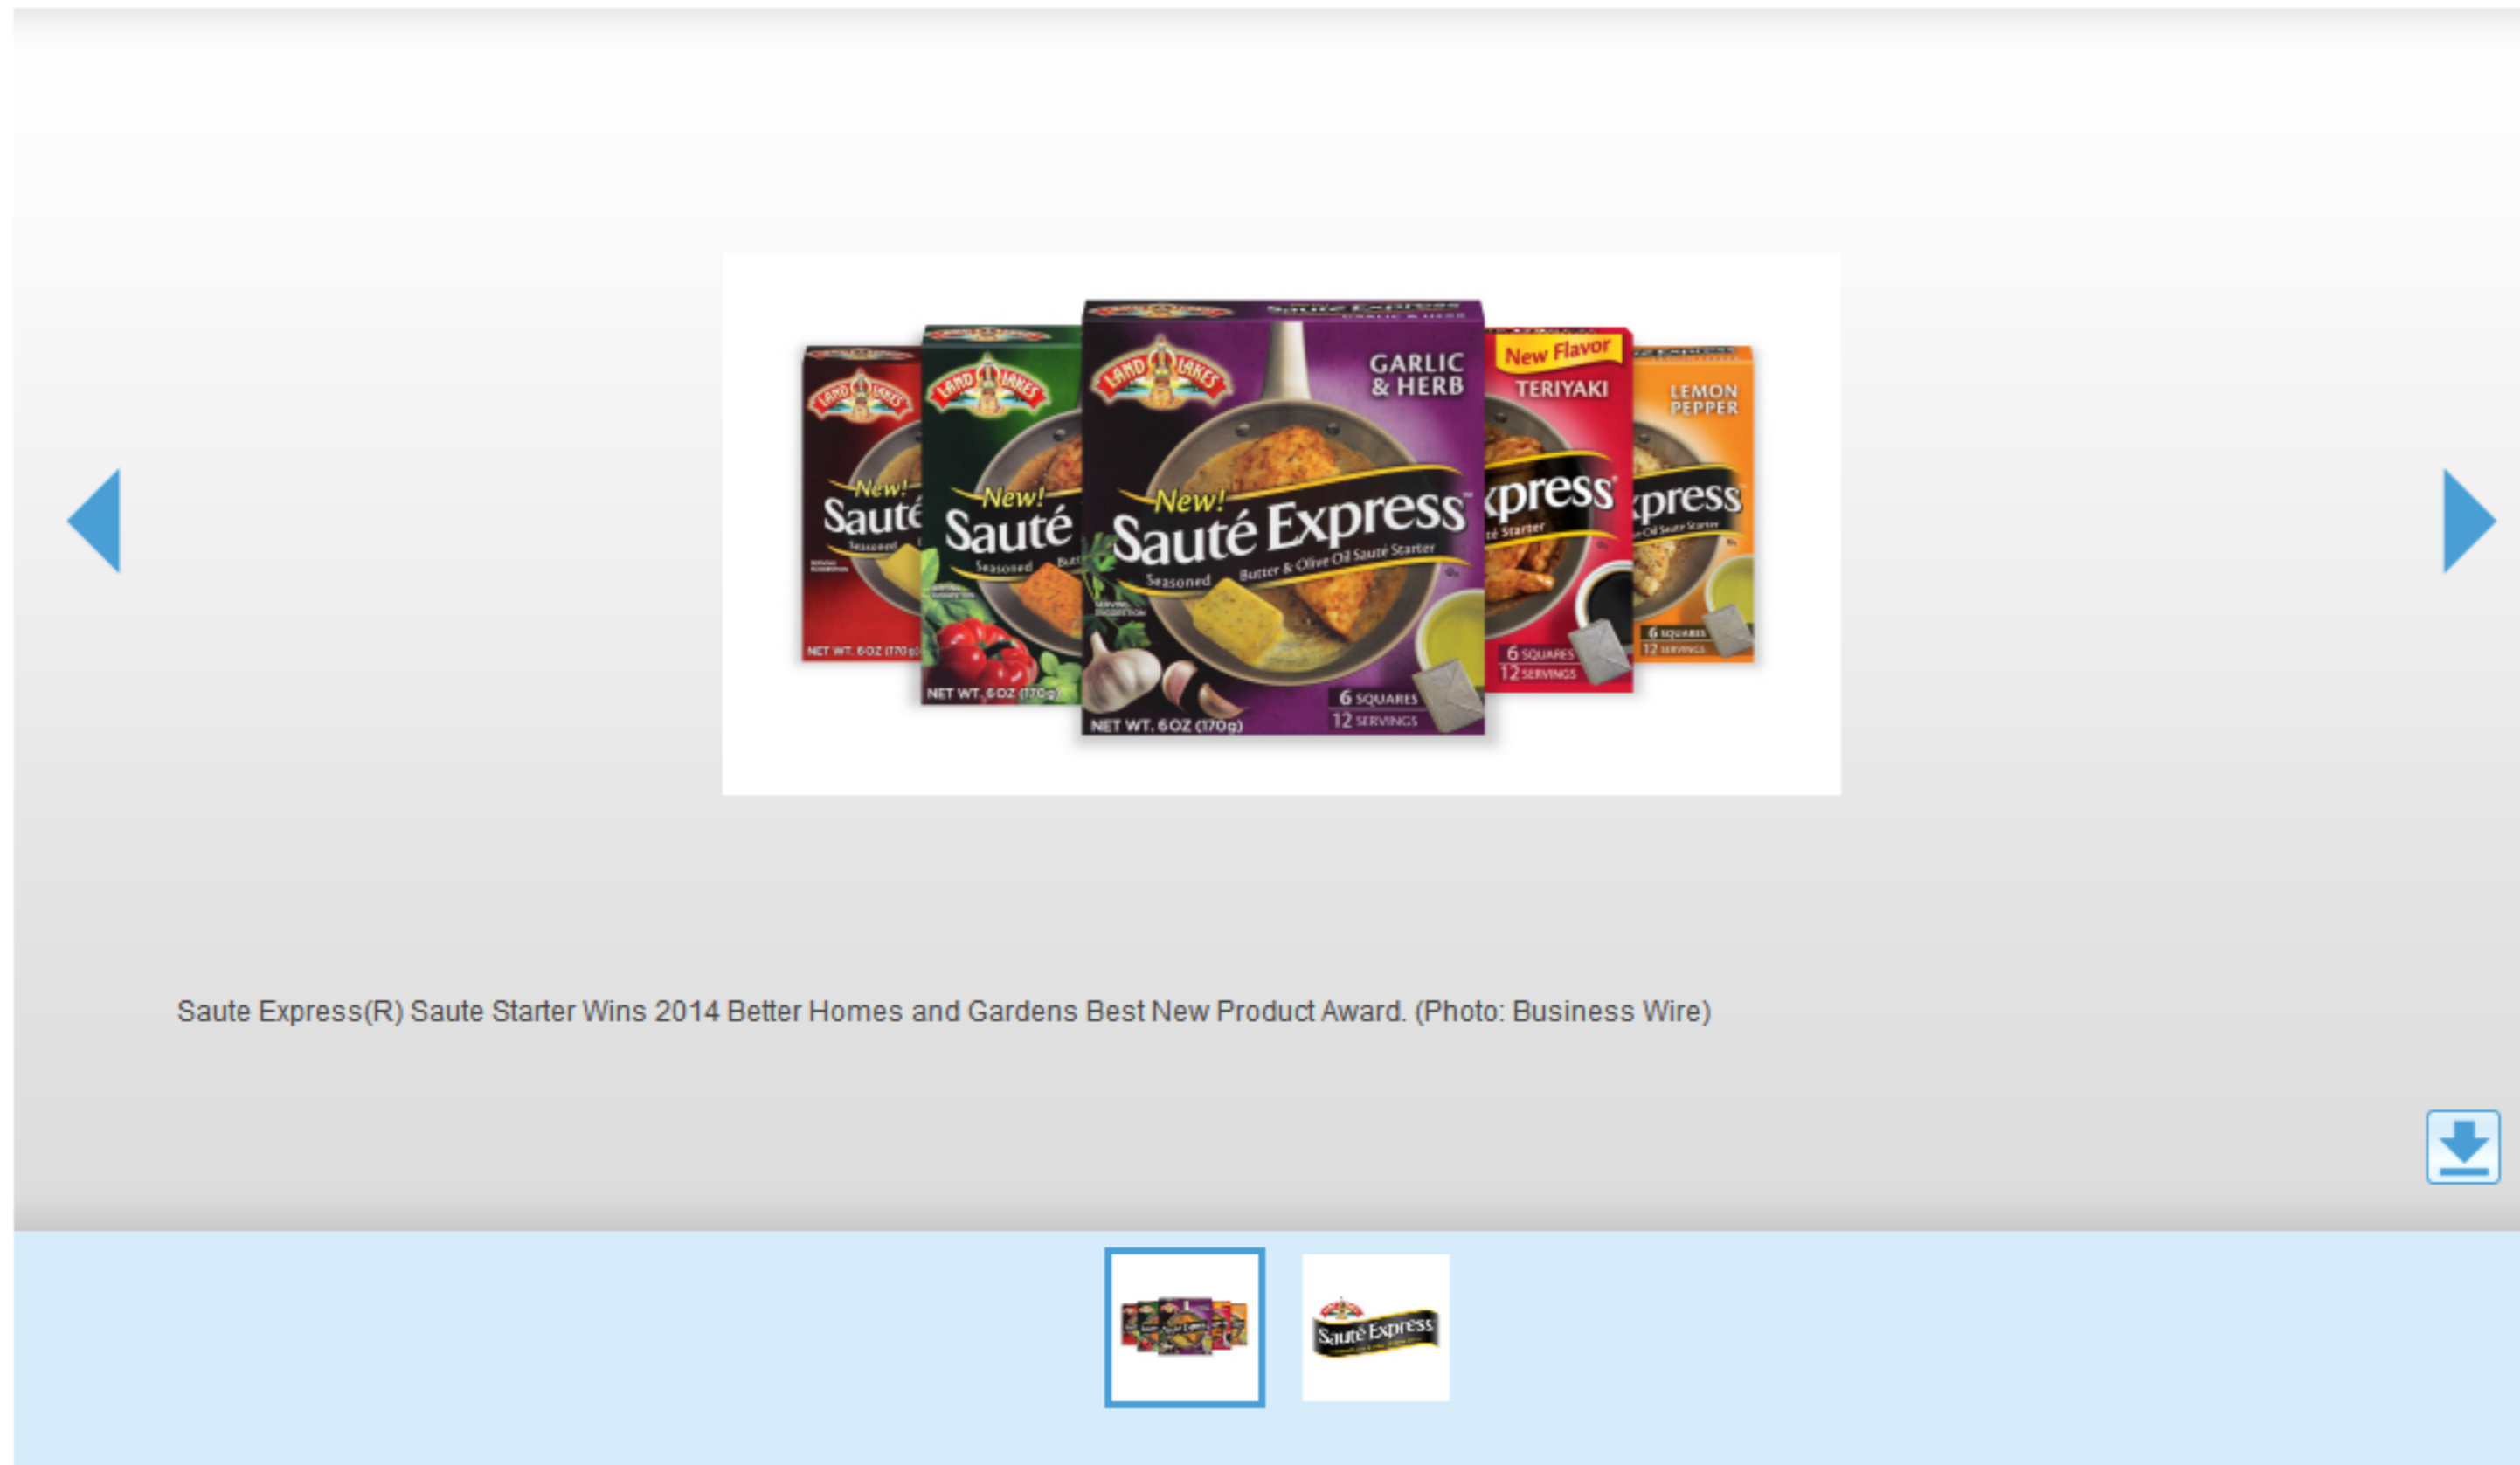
LAND O LAKES

New!
Sauté
Seasoned
NET WT. 6OZ (170g)

LAND O LAKES

New!
Sauté
Seasoned
NET WT. 6OZ (170g)

LAND O LAKES
GARLIC & HERB
New!
Sauté Express™
Seasoned Butter & Olive Oil Sauté Starter
6 SQUARES
12 SERVINGS
NET WT. 6OZ (170g)

New Flavor
TERIYAKI
xpress
té Starter
6 SQUARES
12 SERVINGS

LEMON PEPPER
xpress
e Oil Saute Starter
6 SQUARES
12 SERVINGS

Saute Express(R) Saute Starter Wins 2014 Better Homes and Gardens Best New Product Award. (Photo: Business Wire)

Sauté Express